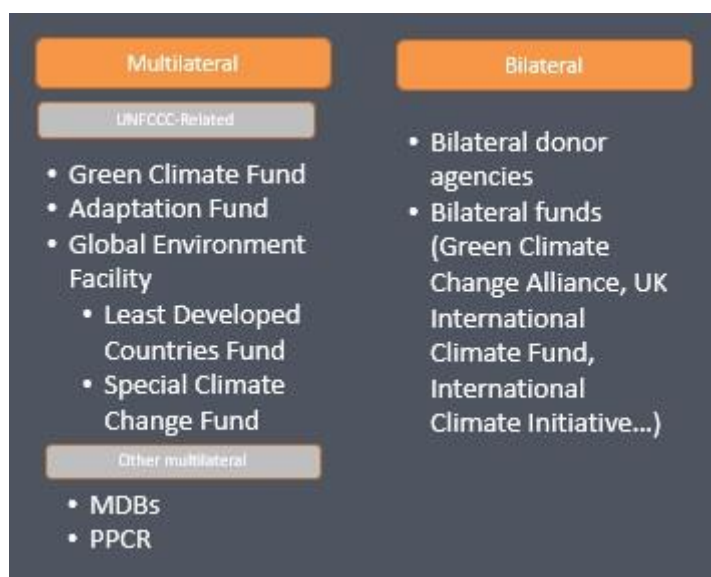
Multilateral

UNFCCC-Related

- Green Climate Fund
- Adaptation Fund
- Global Environment Facility
  - Least Developed Countries Fund
  - Special Climate Change Fund

Other multilateral

- MDBs
- PPCR

Bilateral

- Bilateral donor agencies
- Bilateral funds (Green Climate Change Alliance, UK International Climate Fund, International Climate Initiative…)